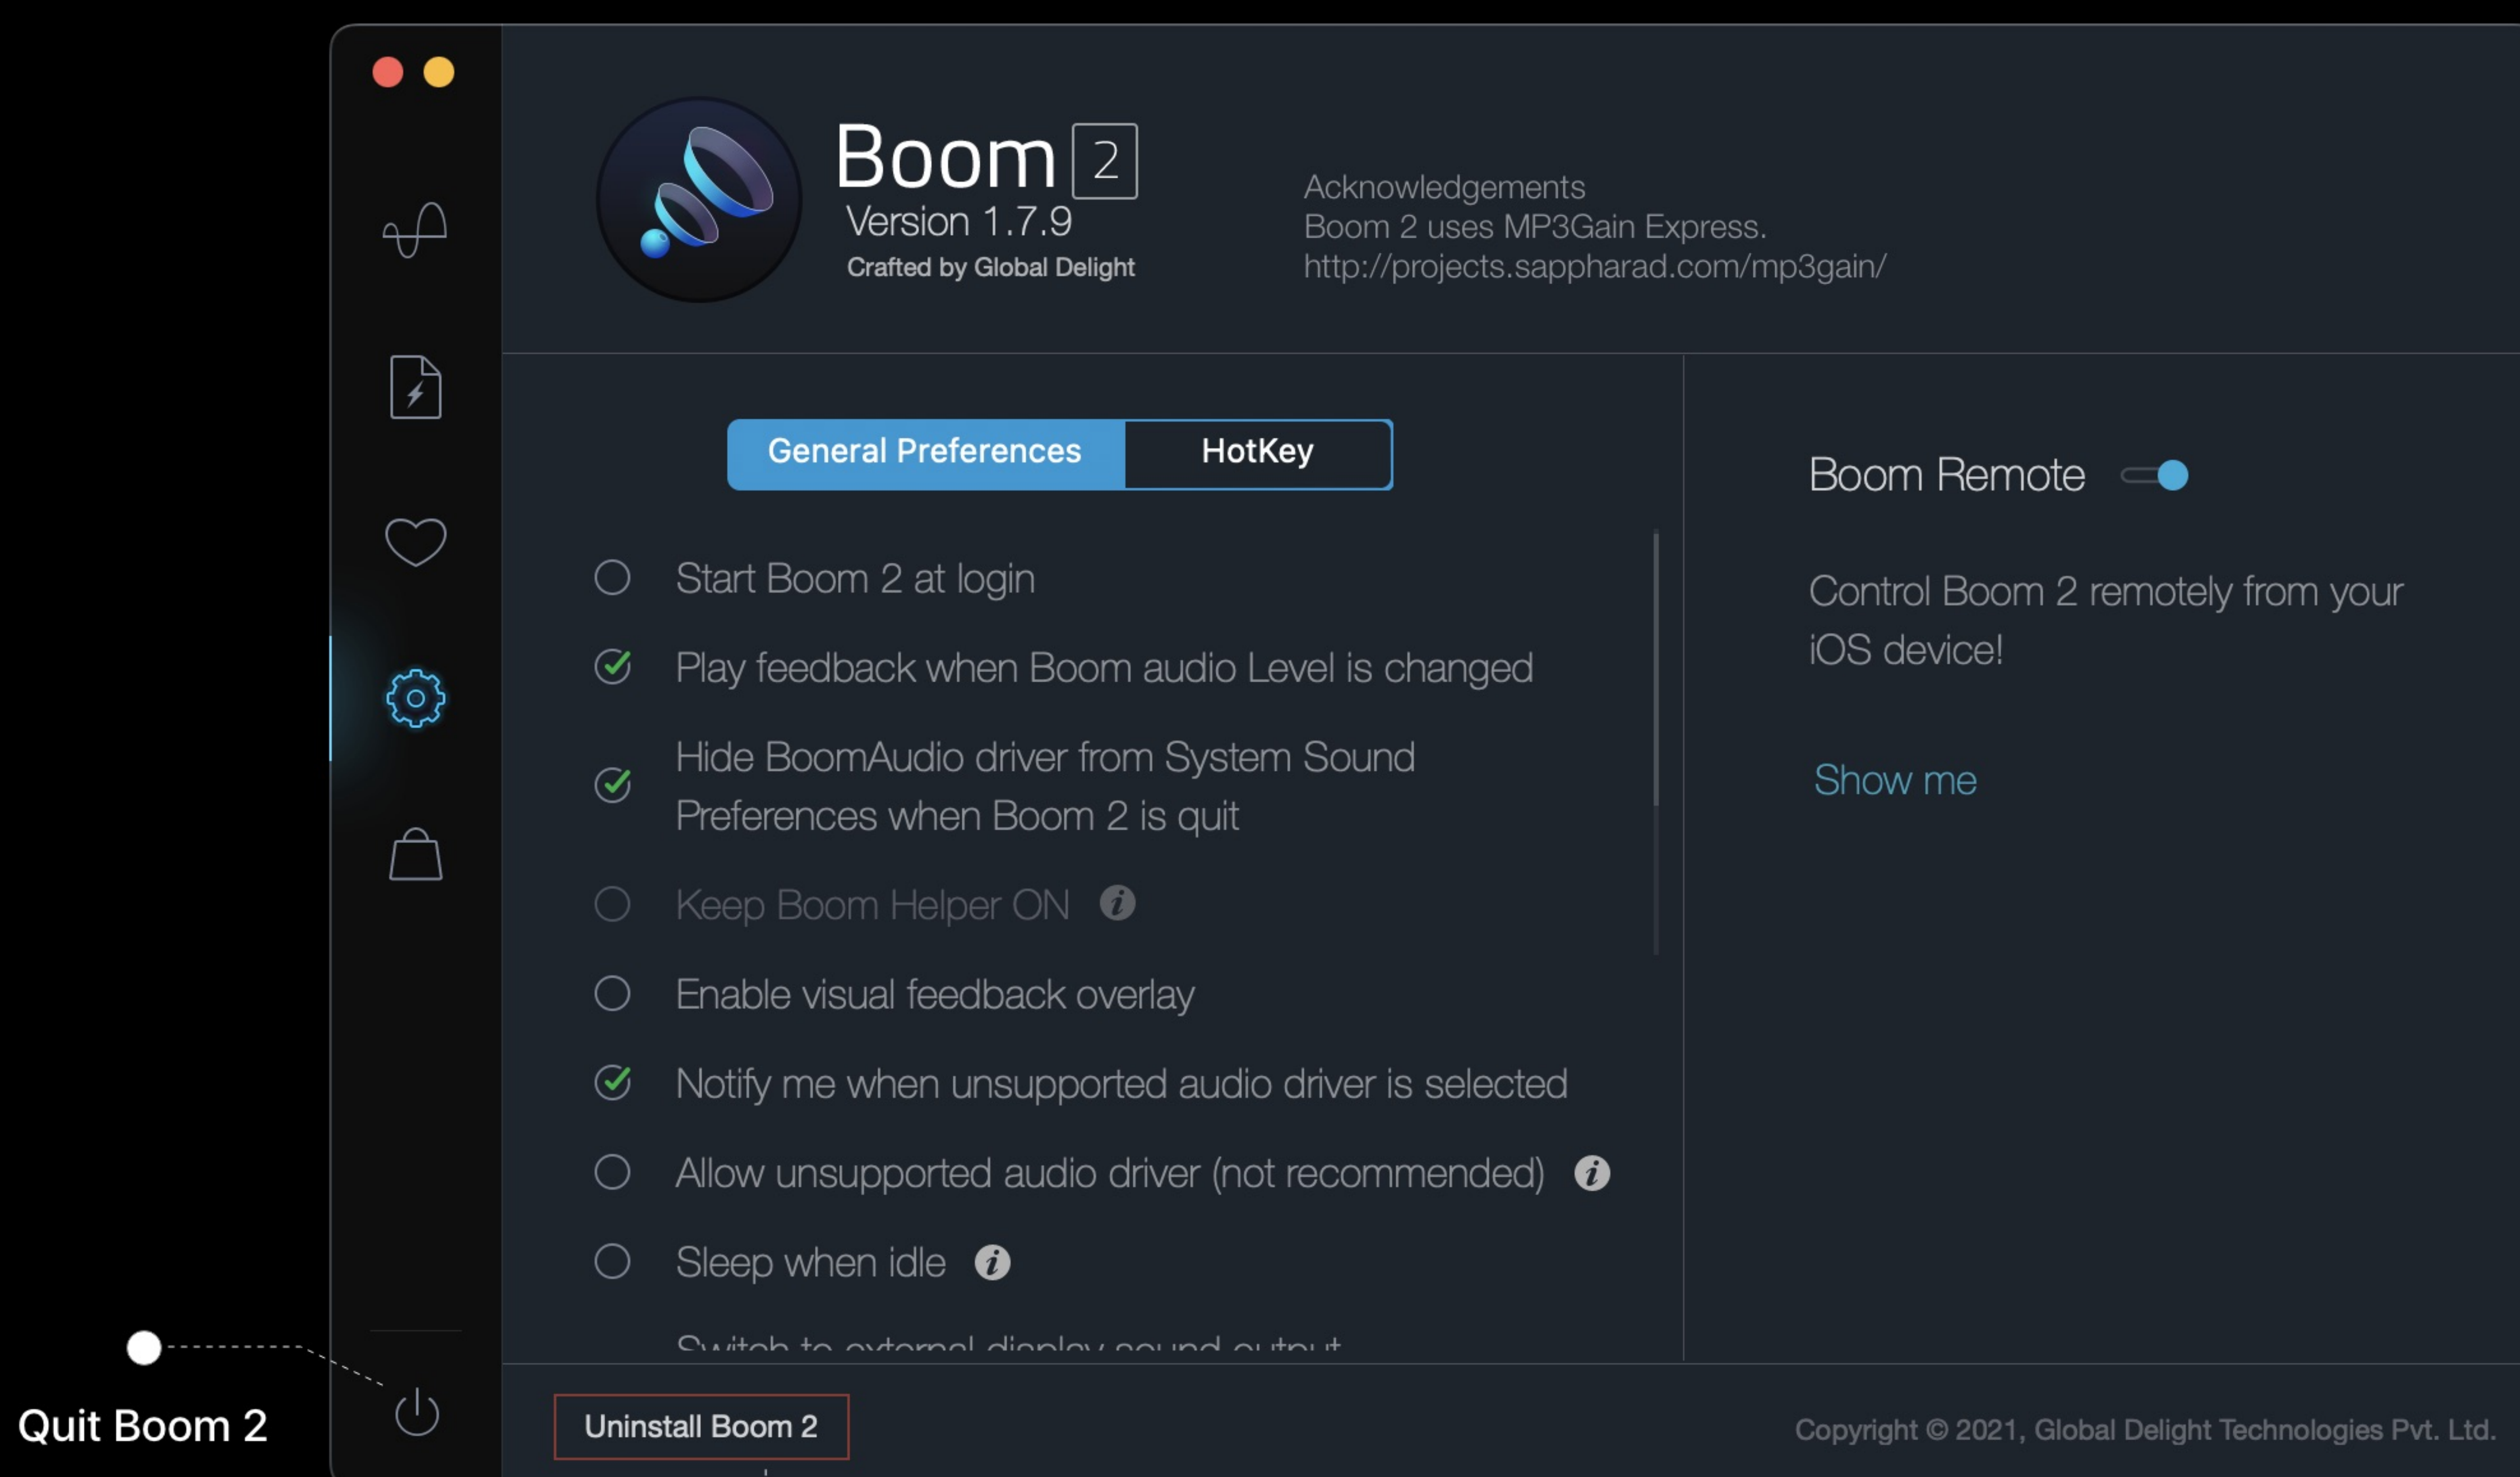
Boom 2
Version 1.7.9
Crafted by Global Delight

Acknowledgements
Boom 2 uses MP3Gain Express.
http://projects.sappharad.com/mp3gain/

General Preferences HotKey

Start Boom 2 at login

Play feedback when Boom audio Level is changed

Hide BoomAudio driver from System Sound Preferences when Boom 2 is quit

Keep Boom Helper ON

Enable visual feedback overlay

Notify me when unsupported audio driver is selected

Allow unsupported audio driver (not recommended)

Sleep when idle

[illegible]

Boom Remote

Control Boom 2 remotely from your iOS device!

Show me

Quit Boom 2

Uninstall Boom 2

Copyright © 2021, Global Delight Technologies Pvt. Ltd.